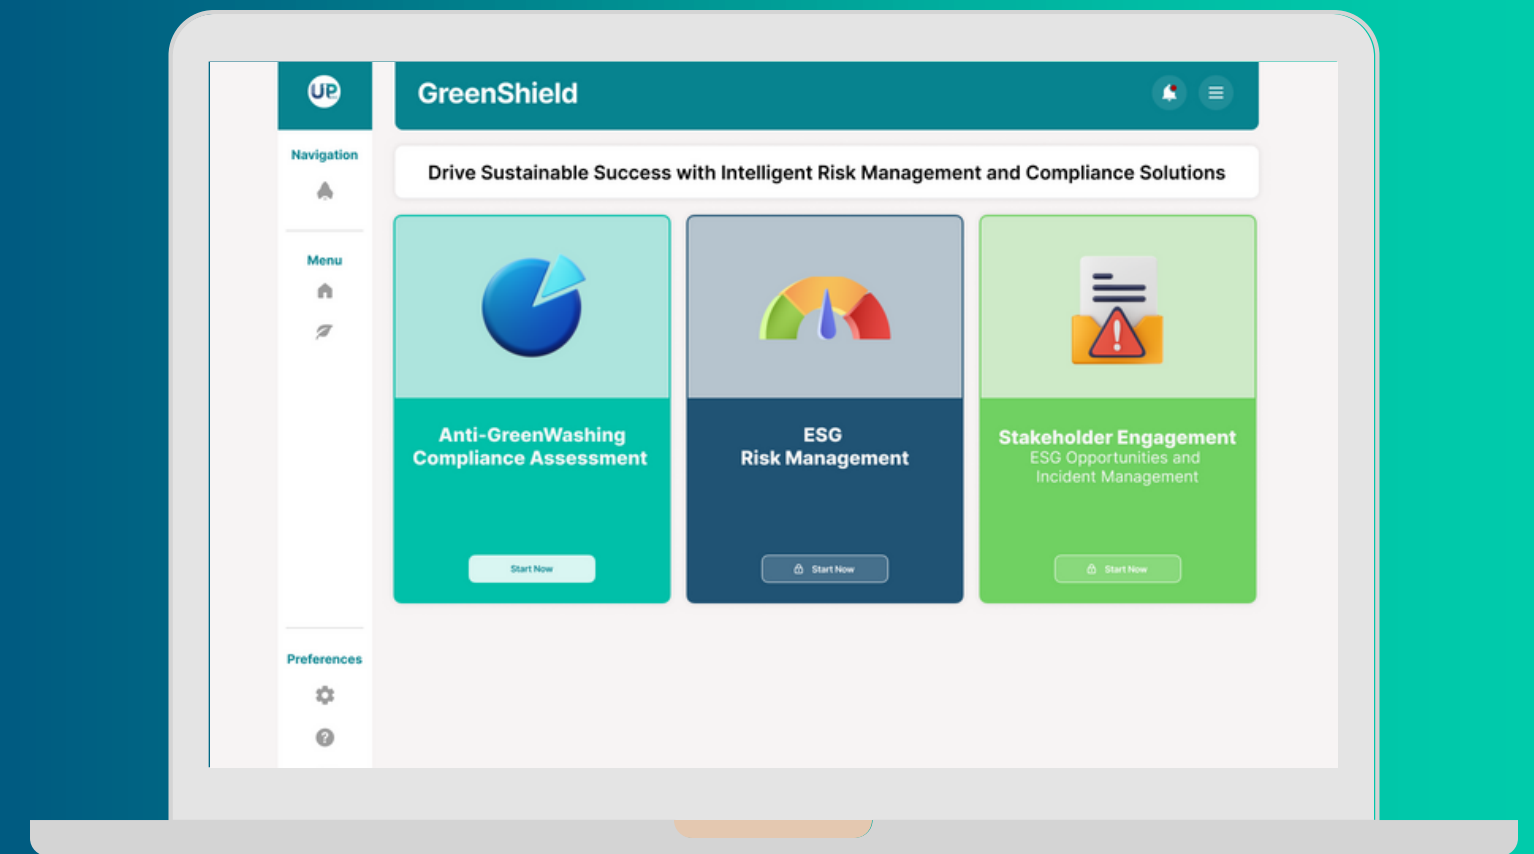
UP

Navigation

Menu

Preferences

GreenShield

Drive Sustainable Success with Intelligent Risk Management and Compliance Solutions

Anti-GreenWashing Compliance Assessment

Start Now

ESG Risk Management

Start Now

Stakeholder Engagement
ESG Opportunities and Incident Management

Start Now